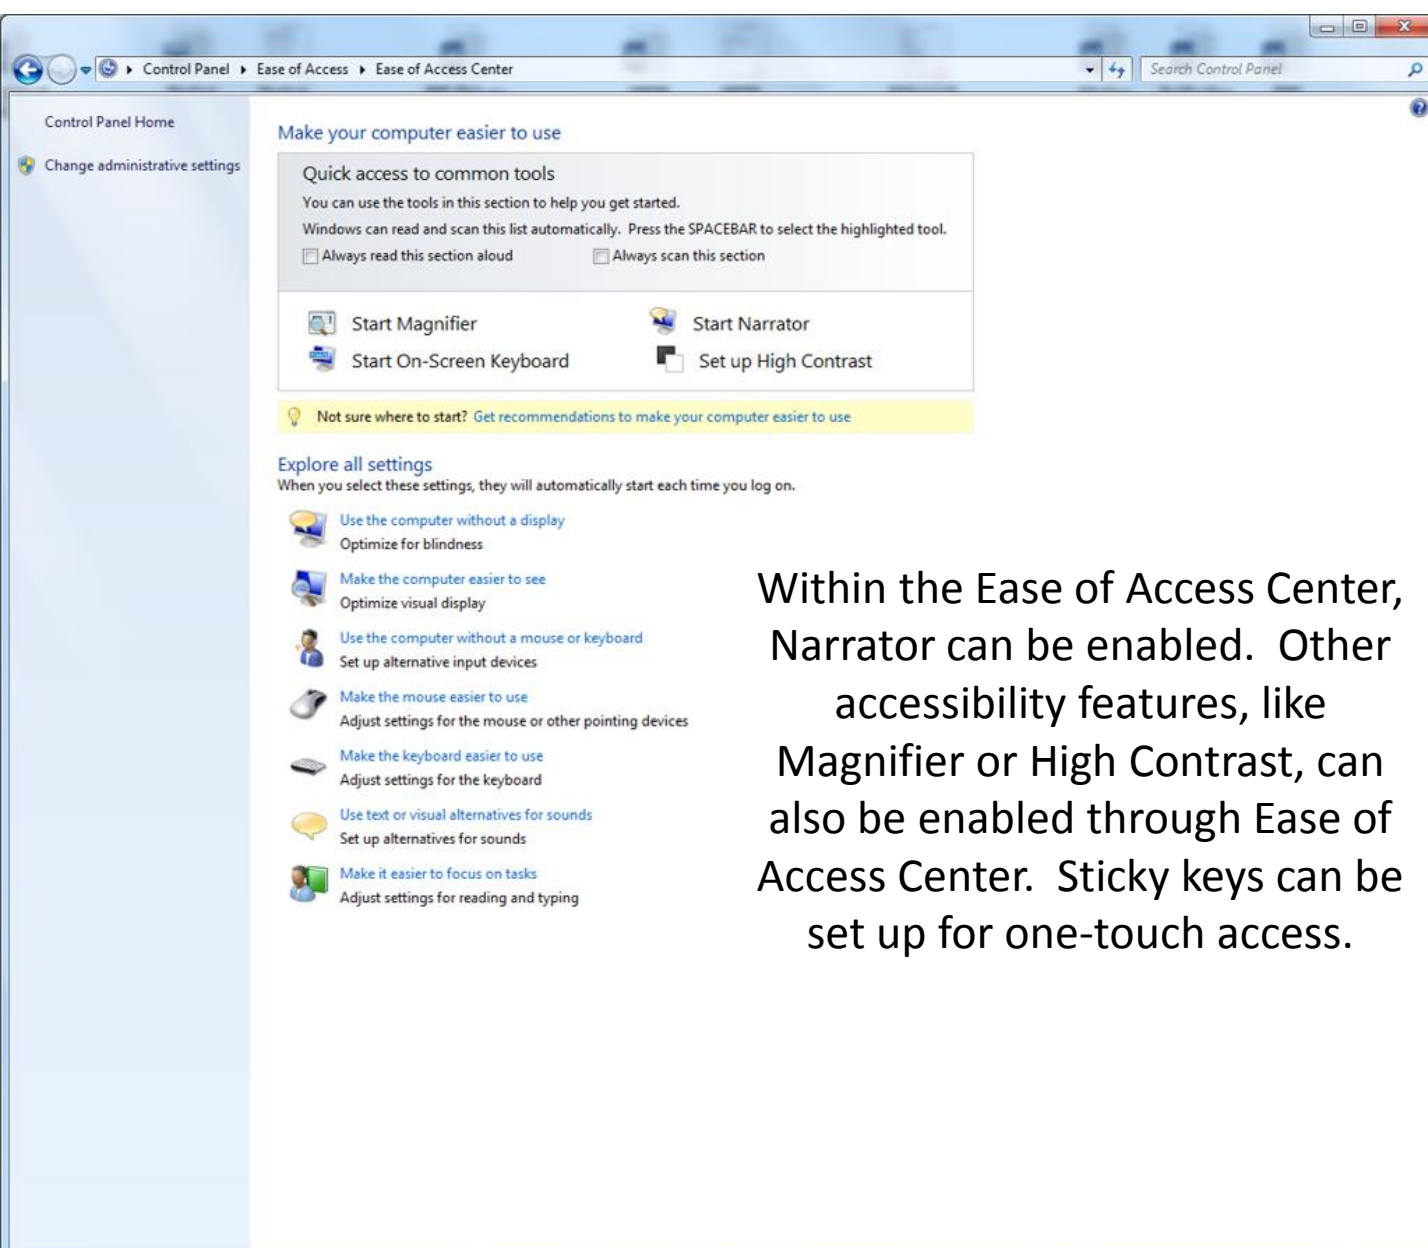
Control Panel ▸ Ease of Access ▸ Ease of Access Center

Search Control Panel

Control Panel Home

Change administrative settings

Make your computer easier to use

Quick access to common tools

You can use the tools in this section to help you get started.

Windows can read and scan this list automatically. Press the SPACEBAR to select the highlighted tool.

Always read this section aloud

Always scan this section

Start Magnifier

Start Narrator

Start On-Screen Keyboard

Set up High Contrast

Not sure where to start? Get recommendations to make your computer easier to use

Explore all settings

When you select these settings, they will automatically start each time you log on.

Use the computer without a display
Optimize for blindness

Make the computer easier to see
Optimize visual display

Use the computer without a mouse or keyboard
Set up alternative input devices

Make the mouse easier to use
Adjust settings for the mouse or other pointing devices

Make the keyboard easier to use
Adjust settings for the keyboard

Use text or visual alternatives for sounds
Set up alternatives for sounds

Make it easier to focus on tasks
Adjust settings for reading and typing

Within the Ease of Access Center, Narrator can be enabled. Other accessibility features, like Magnifier or High Contrast, can also be enabled through Ease of Access Center. Sticky keys can be set up for one-touch access.